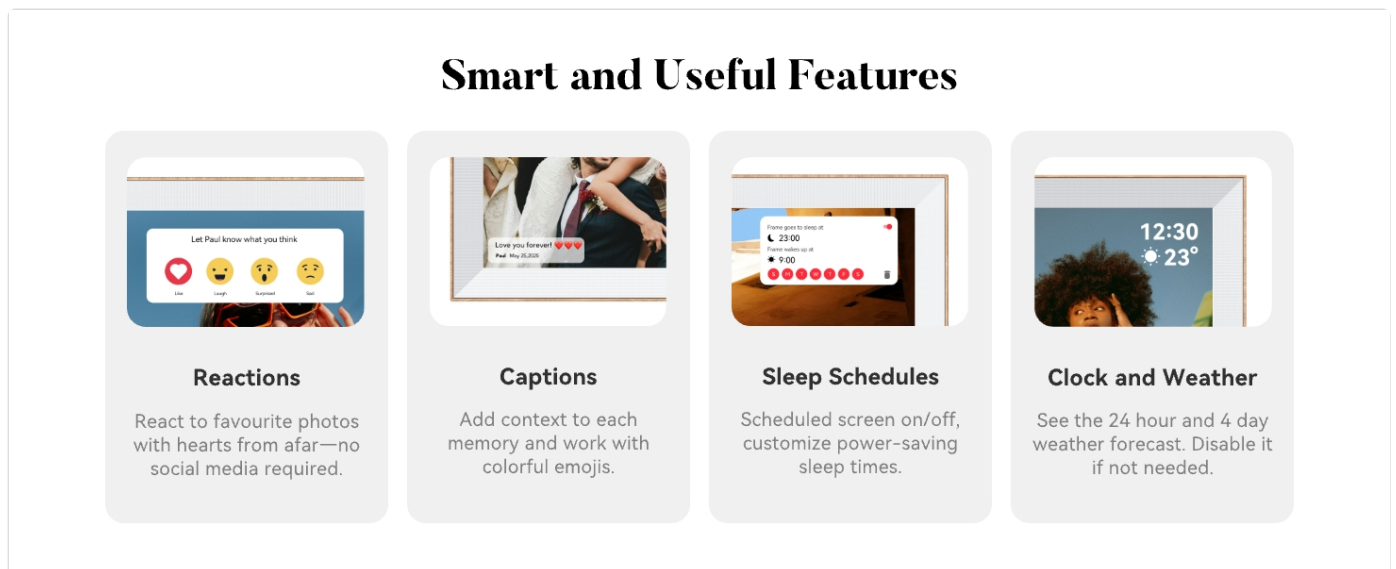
Smart and Useful Features

Let Paul know what you think

Like Laugh Surprised Sad

Reactions

React to favourite photos with hearts from afar—no social media required.

Love you forever! ❤️❤️❤️

Paul May 25,2025

Captions

Add context to each memory and work with colorful emojis.

Frame goes to sleep at

23:00

Frame wakes up at

9:00

S M T W T F S

Sleep Schedules

Scheduled screen on/off, customize power-saving sleep times.

12:30

23°

Clock and Weather

See the 24 hour and 4 day weather forecast. Disable it if not needed.